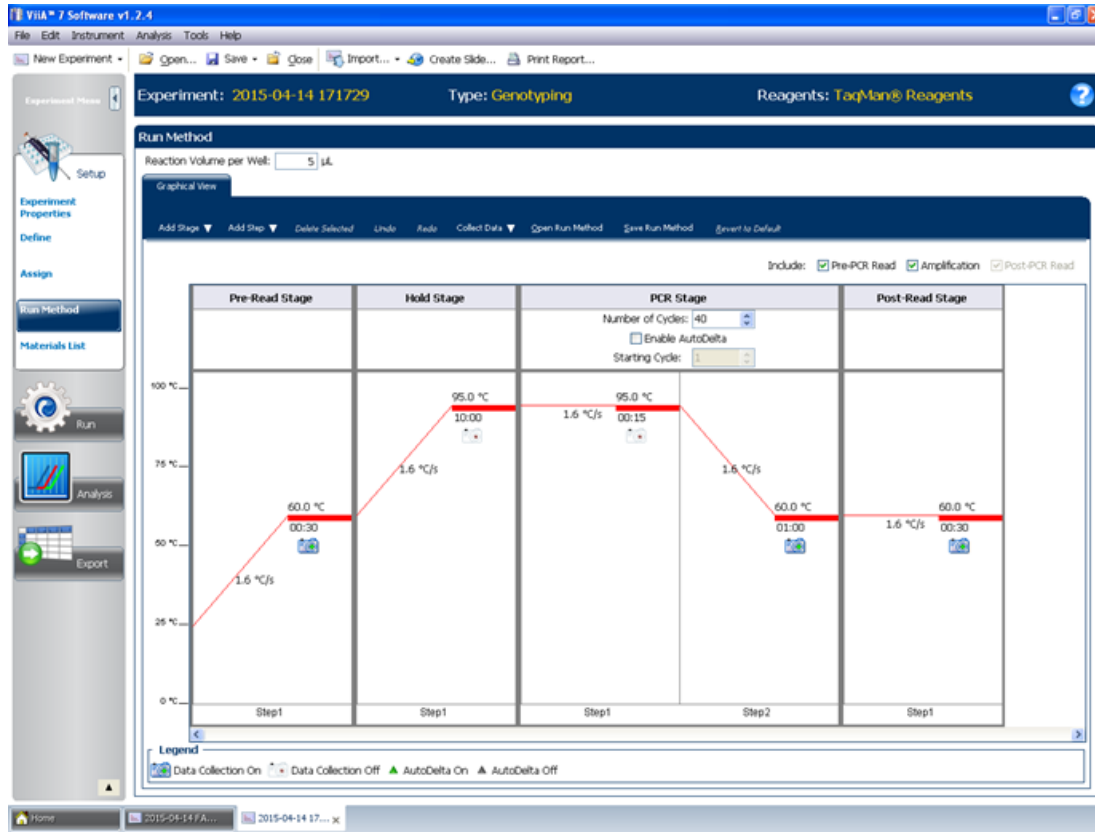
ViiA™ 7 Software v1.2.4

File Edit Instrument Analysis Tools Help

New Experiment ▾ Open... Save ▾ Close Import... ▾ Create Slide... Print Report...

Experiment Menu

Experiment: 2015-04-14 171729 Type: Genotyping Reagents: TaqMan® Reagents

Setup

Experiment Properties

Define

Assign

Run Method

Materials List

Run

Analysis

Export

Run Method

Reaction Volume per Well: 5 µL

Graphical View

Add Stage ▼ Add Step ▼ Delete Selected Undo Redo Collect Data ▼ Open Run Method Save Run Method Revert to Default

Include: Pre-PCR Read Amplification Post-PCR Read

| Pre-Read Stage | Hold Stage | PCR Stage | Post-Read Stage |
|---|---|---|---|

Number of Cycles: 40

Enable AutoDelta

Starting Cycle: 1

100 °C

75 °C

50 °C

25 °C

0 °C

1.6 °C/s

60.0 °C

00:30

1.6 °C/s

95.0 °C

10:00

1.6 °C/s

95.0 °C

00:15

1.6 °C/s

60.0 °C

01:00

1.6 °C/s

60.0 °C

00:30

Step1 Step1 Step1 Step2 Step1

Legend

Data Collection On Data Collection Off ▲ AutoDelta On ▲ AutoDelta Off

Home 2015-04-14 FA... 2015-04-14 17... ×